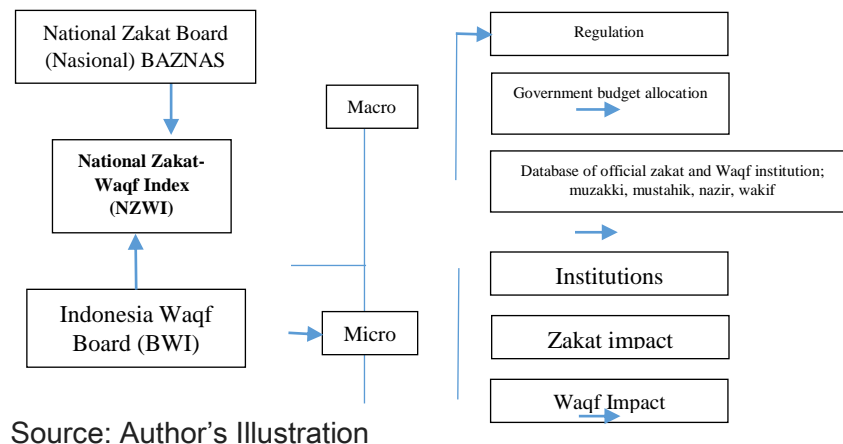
National Zakat Board (Nasional) BAZNAS

National Zakat-Waqf Index (NZWI)

Indonesia Waqf Board (BWI)

Macro

Micro

Regulation

Government budget allocation

Database of official zakat and Waqf institution; muzakki, mustahik, nazir, wakif

Institutions

Zakat impact

Waqf Impact

Source: Author’s Illustration